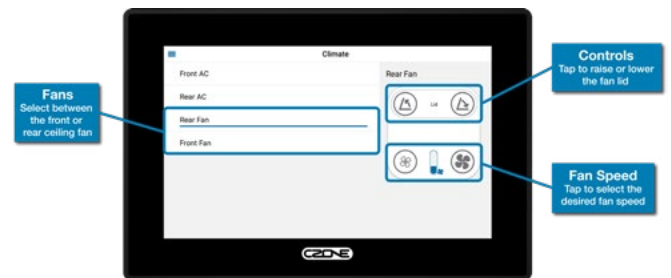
Climate

Front AC

Rear AC

Rear Fan

Front Fan

Rear Fan

Lid

CZONE

Fans
Select between the front or rear ceiling fan

Controls
Tap to raise or lower the fan lid

Fan Speed
Tap to select the desired fan speed